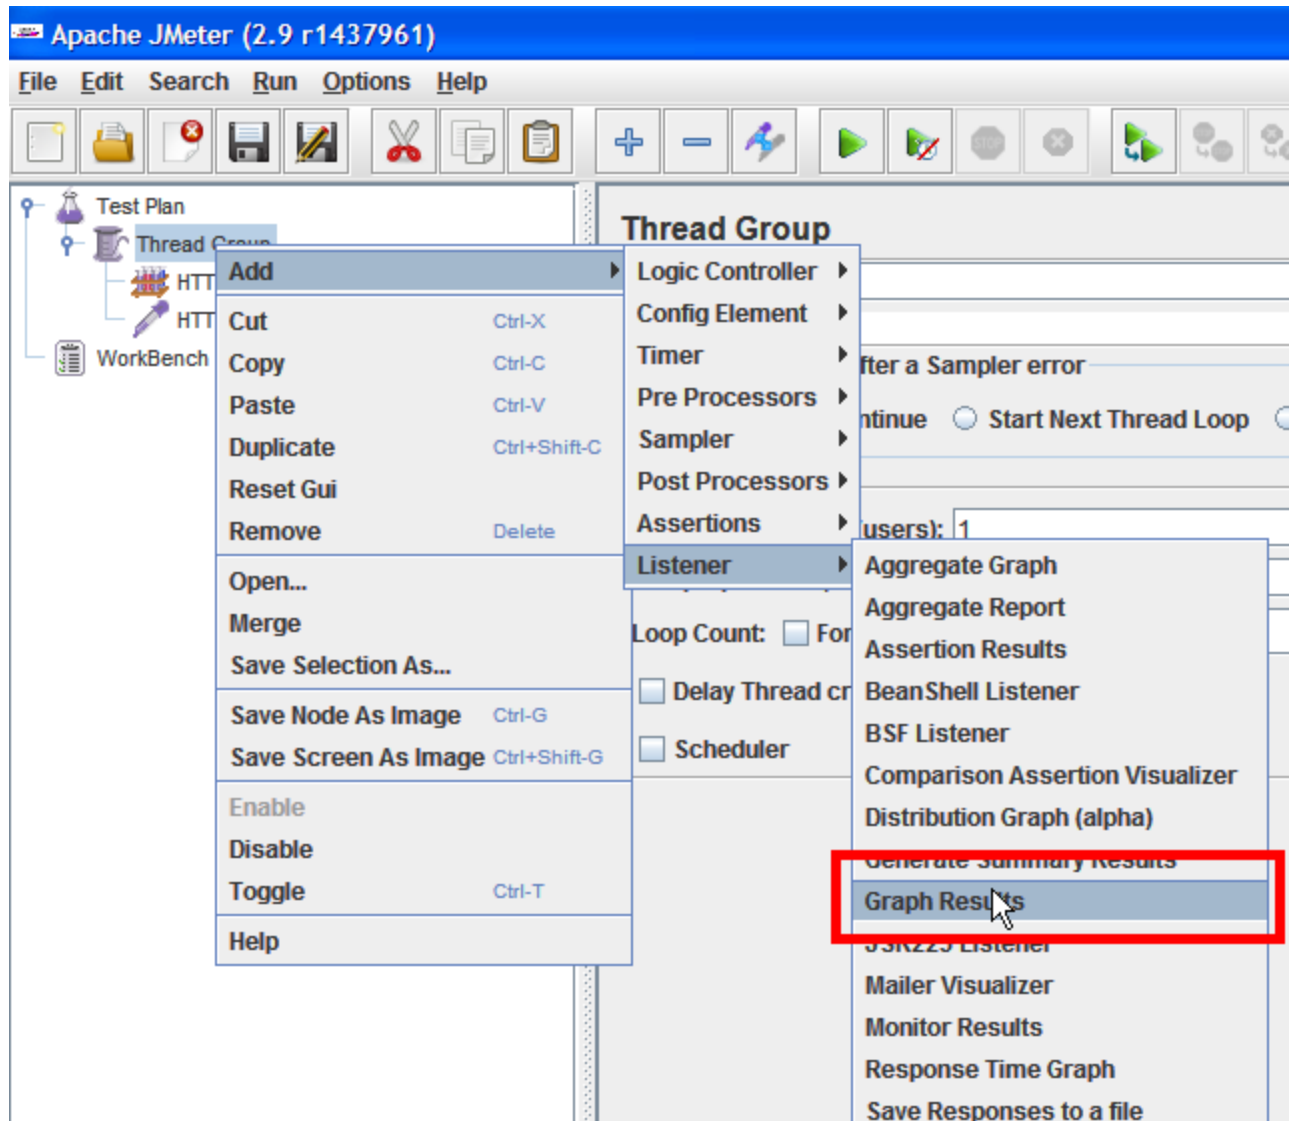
Apache JMeter (2.9 r1437961)

File Edit Search Run Options Help

Test Plan
Thread Group
HTT
HTT
WorkBench

Add
Cut Ctrl-X
Copy Ctrl-C
Paste Ctrl-V
Duplicate Ctrl+Shift-C
Reset Gui
Remove Delete
Open...
Merge
Save Selection As...
Save Node As Image Ctrl-G
Save Screen As Image Ctrl+Shift-G
Enable
Disable
Toggle Ctrl-T
Help

Logic Controller
Config Element
Timer
Pre Processors
Sampler
Post Processors
Assertions
Listener

Thread Group
fter a Sampler error
ntinue Start Next Thread Loop
users): 1
Loop Count: For
Delay Thread cr
Scheduler

Aggregate Graph
Aggregate Report
Assertion Results
BeanShell Listener
BSF Listener
Comparison Assertion Visualizer
Distribution Graph (alpha)
Generate Summary Results
Graph Results
JSR223 Listener
Mailer Visualizer
Monitor Results
Response Time Graph
Save Responses to a file